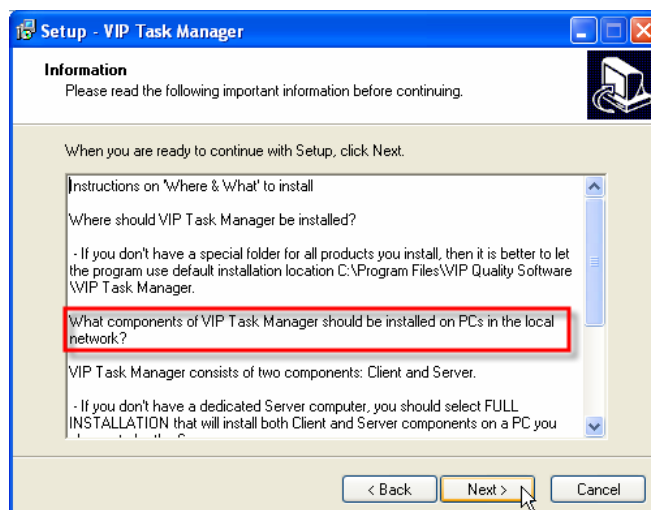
Setup - VIP Task Manager

Information
Please read the following important information before continuing.

When you are ready to continue with Setup, click Next.

Instructions on 'Where & What' to install

Where should VIP Task Manager be installed?

- If you don't have a special folder for all products you install, then it is better to let the program use default installation location C:\Program Files\VIP Quality Software \VIP Task Manager.

What components of VIP Task Manager should be installed on PCs in the local network?

VIP Task Manager consists of two components: Client and Server.

- If you don't have a dedicated Server computer, you should select FULL INSTALLATION that will install both Client and Server components on a PC you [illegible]

< Back
Next >
Cancel